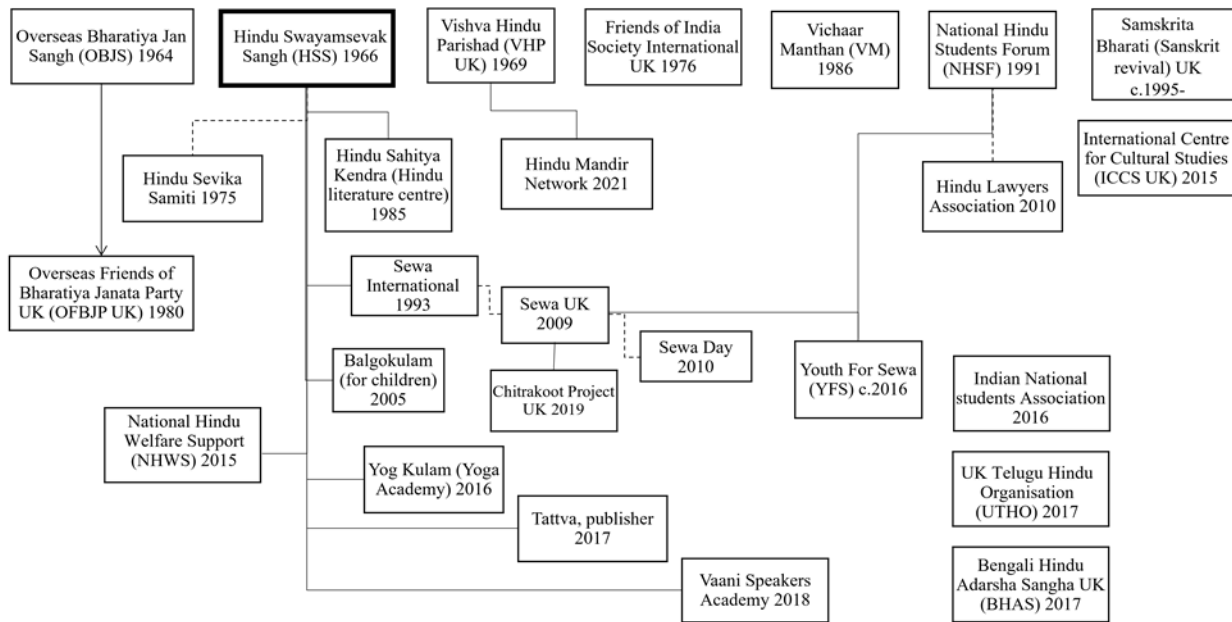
Overseas Bharatiya Jan Sangh (OBJS) 1964

Hindu Swayamsevak Sangh (HSS) 1966

Vishva Hindu Parishad (VHP UK) 1969

Friends of India Society International UK 1976

Vichaar Manthan (VM) 1986

National Hindu Students Forum (NHSF) 1991

Samskrita Bharati (Sanskrit revival) UK c.1995-

International Centre for Cultural Studies (ICCS UK) 2015

Hindu Sevika Samiti 1975

Hindu Sahitya Kendra (Hindu literature centre) 1985

Hindu Mandir Network 2021

Hindu Lawyers Association 2010

Overseas Friends of Bharatiya Janata Party UK (OFBJP UK) 1980

Sewa International 1993

Sewa UK 2009

Sewa Day 2010

Youth For Sewa (YFS) c.2016

Balgokulam (for children) 2005

Chitrakoot Project UK 2019

Indian National students Association 2016

National Hindu Welfare Support (NHWS) 2015

Yog Kulam (Yoga Academy) 2016

UK Telugu Hindu Organisation (UTHO) 2017

Tattva, publisher 2017

Vaani Speakers Academy 2018

Bengali Hindu Adarsha Sangha UK (BHAS) 2017